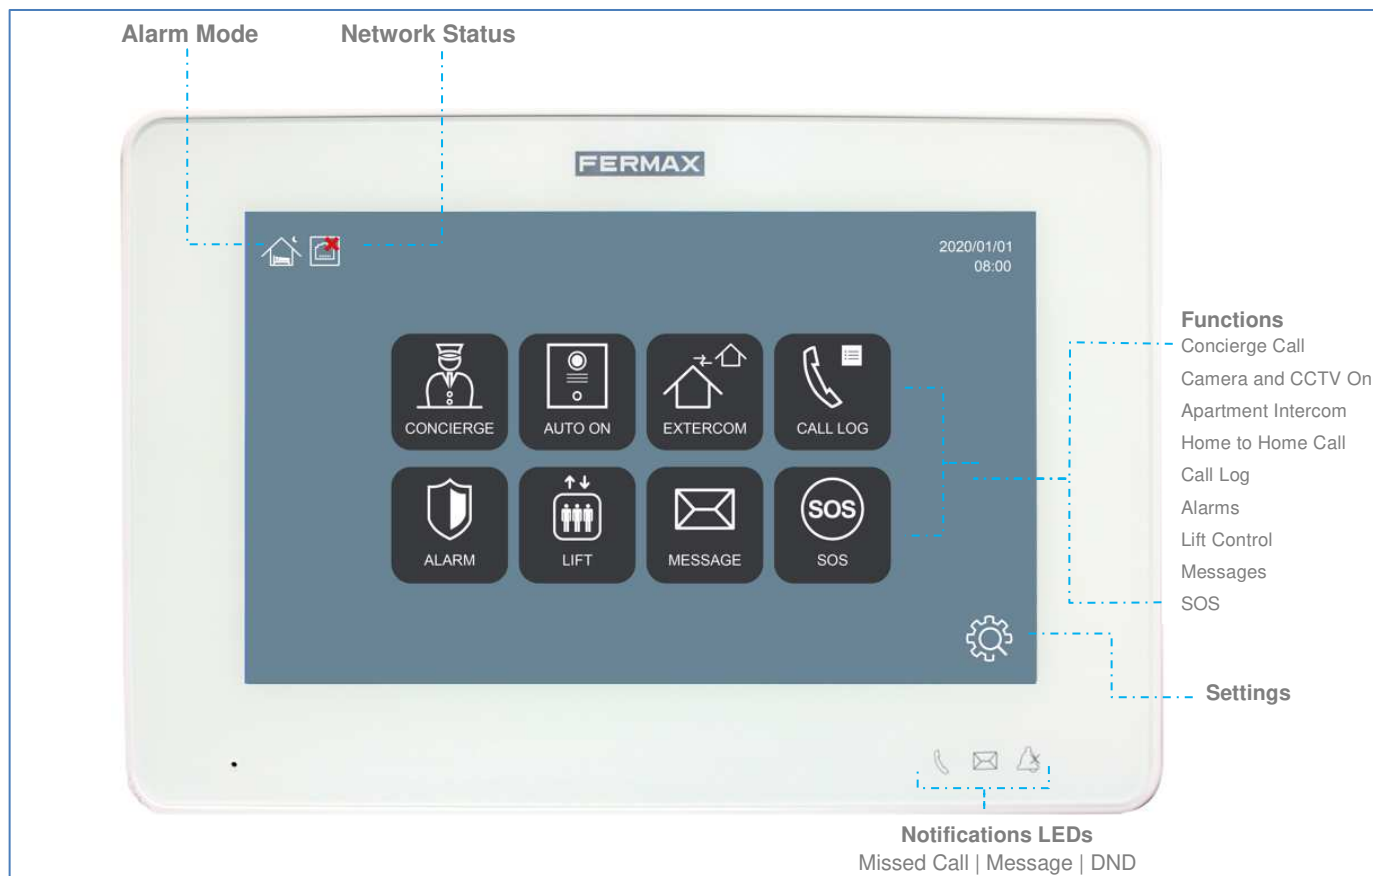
Alarm Mode

Network Status

FERMAX

2020/01/01
08:00

CONCIERGE

AUTO ON

EXTERCOM

CALL LOG

ALARM

LIFT

MESSAGE

SOS

SOS

Functions
Concierge Call
Camera and CCTV On
Apartment Intercom
Home to Home Call
Call Log
Alarms
Lift Control
Messages
SOS

Settings

Notifications LEDs
Missed Call | Message | DND